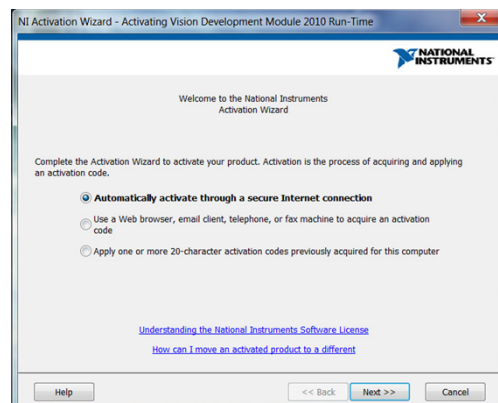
NI Activation Wizard - Activating Vision Development Module 2010 Run-Time

NATIONAL INSTRUMENTS

Welcome to the National Instruments Activation Wizard

Complete the Activation Wizard to activate your product. Activation is the process of acquiring and applying an activation code.

Automatically activate through a secure Internet connection

Use a Web browser, email client, telephone, or fax machine to acquire an activation code

Apply one or more 20-character activation codes previously acquired for this computer

Understanding the National Instruments Software License

How can I move an activated product to a different

Help

<< Back

Next >>

Cancel